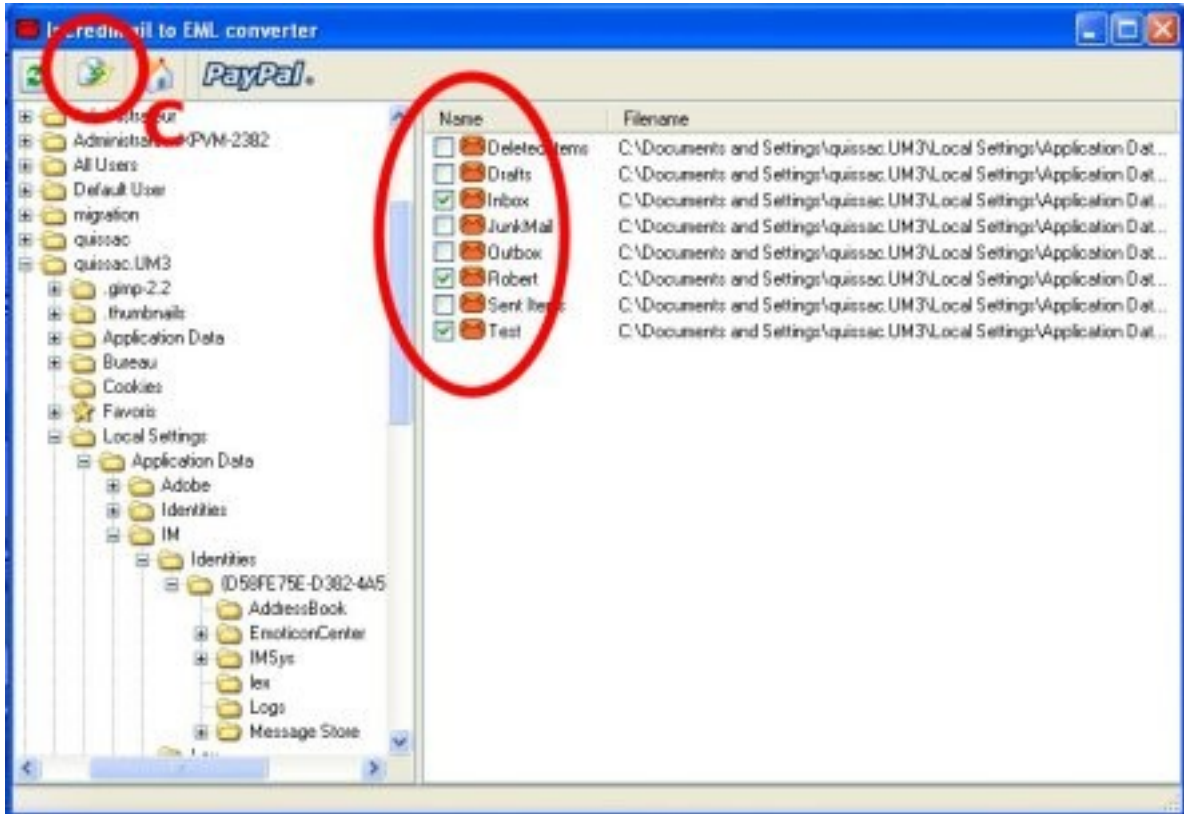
I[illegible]credi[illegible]il to EML converter

PayPal.

C

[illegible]
Administra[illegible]XPVM-2382
All Users
Default User
migration
quissac
quissac.UM3
.gimp-2.2
.thumbnails
Application Data
Bureau
Cookies
Favoris
Local Settings
Application Data
Adobe
Identities
IM
Identities
{D58FE75E-D382-4A5
AddressBook
EmoticonCenter
IMSys
lex
Logs
Message Store

| Name | Filename |
|---|---|
| Deleted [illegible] | C:\Documents and Settings\quissac.UM3\Local Settings\Application Dat... |
| Drafts | C:\Documents and Settings\quissac.UM3\Local Settings\Application Dat... |
| Inbox | C:\Documents and Settings\quissac.UM3\Local Settings\Application Dat... |
| JunkMail | C:\Documents and Settings\quissac.UM3\Local Settings\Application Dat... |
| Outbox | C:\Documents and Settings\quissac.UM3\Local Settings\Application Dat... |
| Robert | C:\Documents and Settings\quissac.UM3\Local Settings\Application Dat... |
| Sent Item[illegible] | C:\Documents and Settings\quissac.UM3\Local Settings\Application Dat... |
| Test | C:\Documents and Settings\quissac.UM3\Local Settings\Application Dat... |